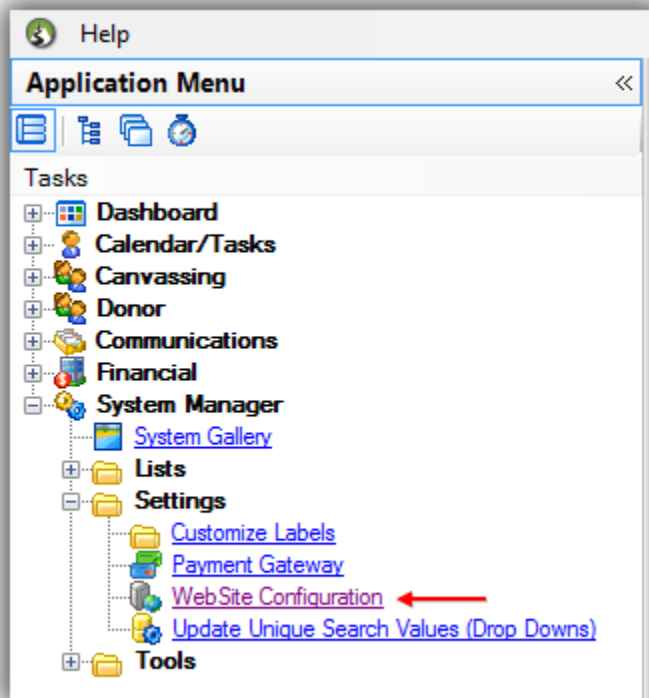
Help

Application Menu «

Tasks

Dashboard
Calendar/Tasks
Canvassing
Donor
Communications
Financial
System Manager
System Gallery
Lists
Settings
Customize Labels
Payment Gateway
WebSite Configuration
Update Unique Search Values (Drop Downs)
Tools